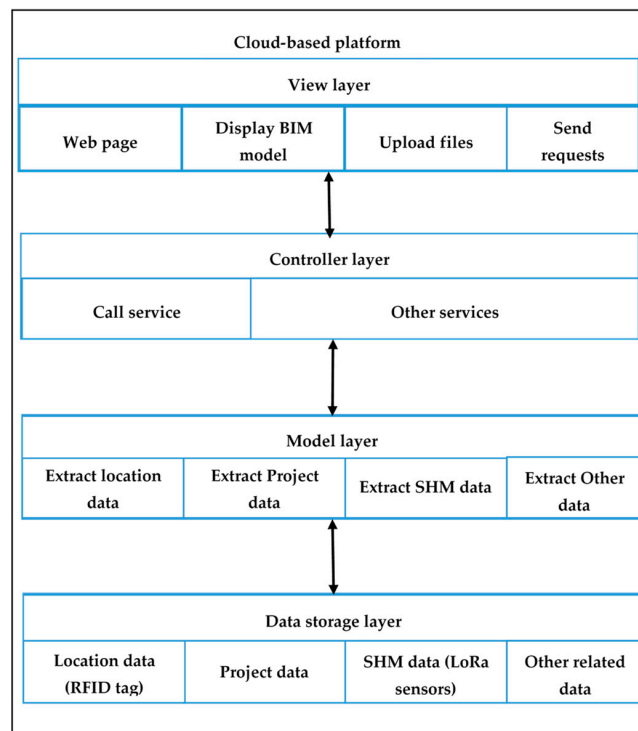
Cloud-based platform

View layer

Web page

Display BIM model

Upload files

Send requests

Controller layer

Call service

Other services

Model layer

Extract location data

Extract Project data

Extract SHM data

Extract Other data

Data storage layer

Location data (RFID tag)

Project data

SHM data (LoRa sensors)

Other related data